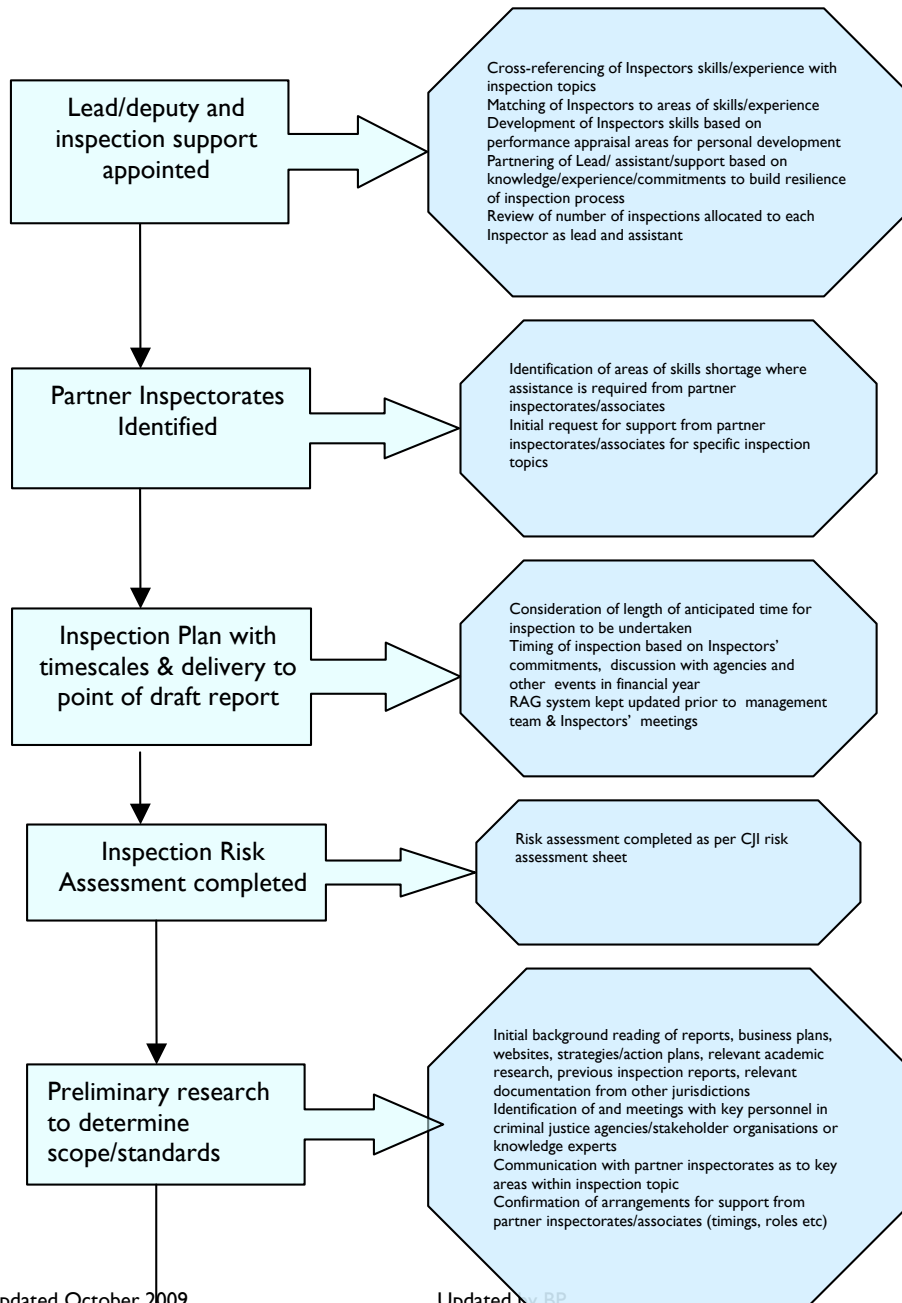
Lead/deputy and inspection support appointed

Cross-referencing of Inspectors skills/experience with inspection topics
Matching of Inspectors to areas of skills/experience
Development of Inspectors skills based on performance appraisal areas for personal development
Partnering of Lead/ assistant/support based on knowledge/experience/commitments to build resilience of inspection process
Review of number of inspections allocated to each Inspector as lead and assistant

Partner Inspectorates Identified

Identification of areas of skills shortage where assistance is required from partner inspectorates/associates
Initial request for support from partner inspectorates/associates for specific inspection topics

Inspection Plan with timescales & delivery to point of draft report

Consideration of length of anticipated time for inspection to be undertaken
Timing of inspection based on Inspectors' commitments, discussion with agencies and other events in financial year
RAG system kept updated prior to management team & Inspectors' meetings

Inspection Risk Assessment completed

Risk assessment completed as per CJI risk assessment sheet

Preliminary research to determine scope/standards

Initial background reading of reports, business plans, websites, strategies/action plans, relevant academic research, previous inspection reports, relevant documentation from other jurisdictions
Identification of and meetings with key personnel in criminal justice agencies/stakeholder organisations or knowledge experts
Communication with partner inspectorates as to key areas within inspection topic
Confirmation of arrangements for support from partner inspectorates/associates (timings, roles etc)

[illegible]pdated October 2009

Updated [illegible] BP